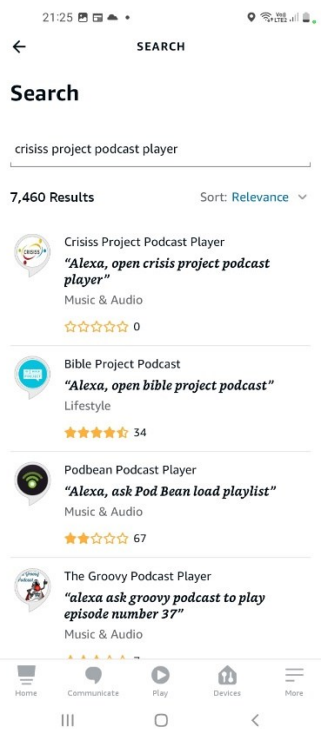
21:25

SEARCH

Search

crisiss project podcast player

7,460 Results

Sort: Relevance

Crisiss Project Podcast Player
"Alexa, open crisis project podcast player"
Music & Audio
0

Bible Project Podcast
"Alexa, open bible project podcast"
Lifestyle
34

Podbean Podcast Player
"Alexa, ask Pod Bean load playlist"
Music & Audio
67

The Groovy Podcast Player
"alexa ask groovy podcast to play episode number 37"
Music & Audio

Home Communicate Play Devices More